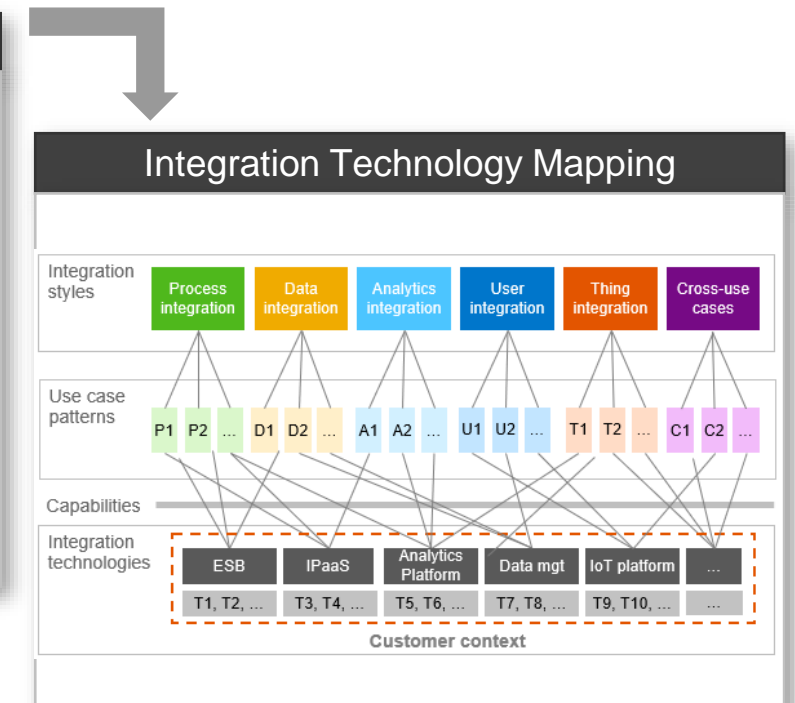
Integration Technology Mapping

Integration styles

Process integration

Data integration

Analytics integration

User integration

Thing integration

Cross-use cases

Use case patterns

P1 P2 …

D1 D2 …

A1 A2 …

U1 U2 …

T1 T2 …

C1 C2 …

Capabilities

Integration technologies

| ESB | IPaaS | Analytics Platform | Data mgt | IoT platform | … |
|---|---|---|---|---|---|
| T1, T2, … | T3, T4, … | T5, T6, … | T7, T8, … | T9, T10, … | … |

Customer context